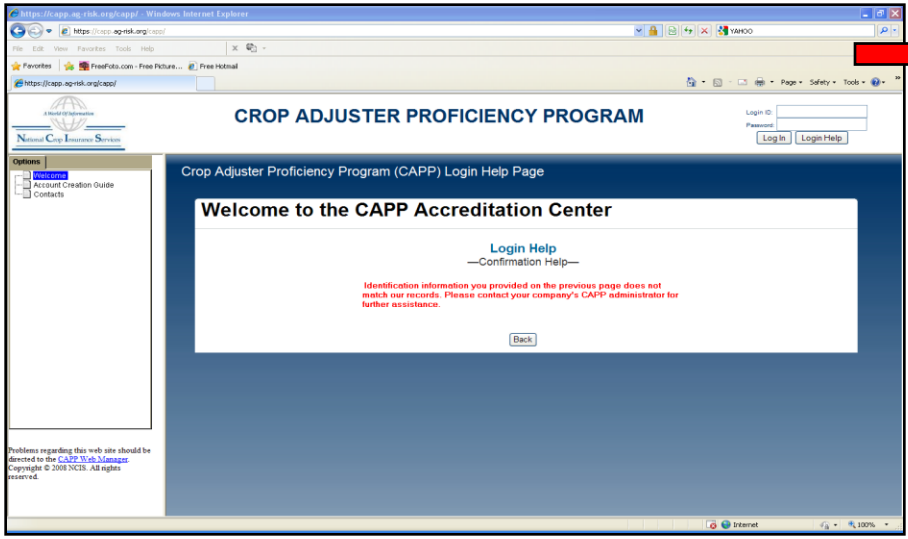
https://capp.ag-risk.org/capp/ - Windows Internet Explorer

https://capp.ag-risk.org/capp/

YAHOO

File Edit View Favorites Tools Help

Favorites FreeFoto.com - Free Picture... Free Hotmail

https://capp.ag-risk.org/capp/

Page Safety Tools

A World Of Information

National Crop Insurance Services

CROP ADJUSTER PROFICIENCY PROGRAM

Login ID:
Password:
Log In Login Help

Options
Welcome
Account Creation Guide
Contacts

Problems regarding this web site should be directed to the CAPP Web Manager.
Copyright © 2008 NCIS. All rights reserved.

Crop Adjuster Proficiency Program (CAPP) Login Help Page

Welcome to the CAPP Accreditation Center

Login Help
—Confirmation Help—

Identification information you provided on the previous page does not match our records. Please contact your company's CAPP administrator for further assistance.

Back

Internet 100%